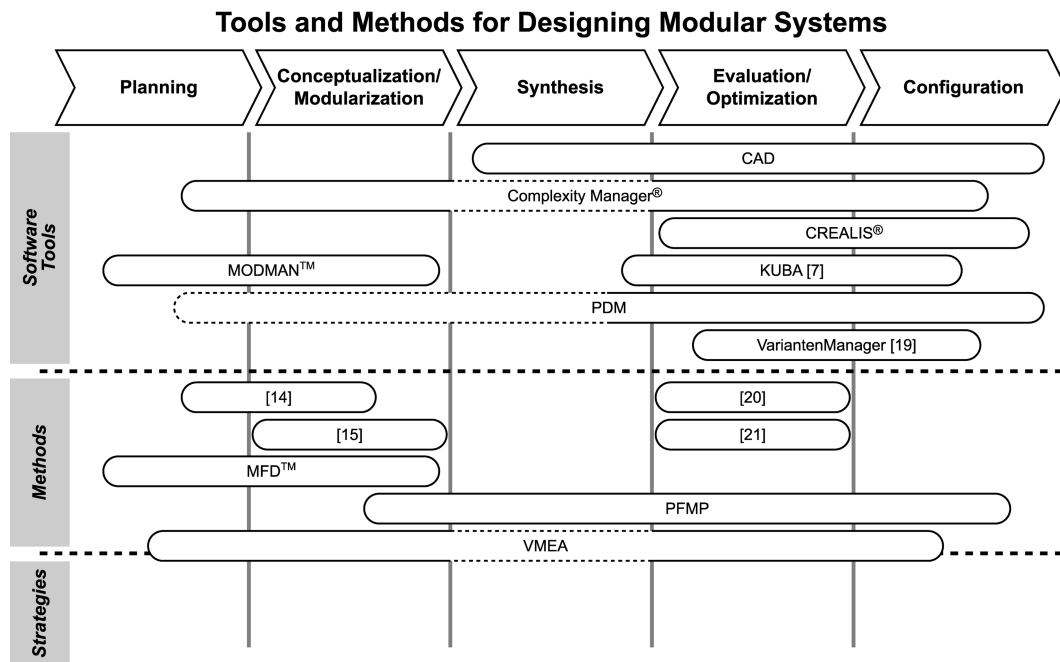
Tools and Methods for Designing Modular Systems

Planning

Conceptualization/ Modularization

Synthesis

Evaluation/ Optimization

Configuration

Software Tools

CAD

Complexity Manager®

CREALIS®

MODMAN™

KUBA [7]

PDM

VariantenManager [19]

Methods

[14]

[20]

[15]

[21]

MFD™

PFMP

VMEA

Strategies